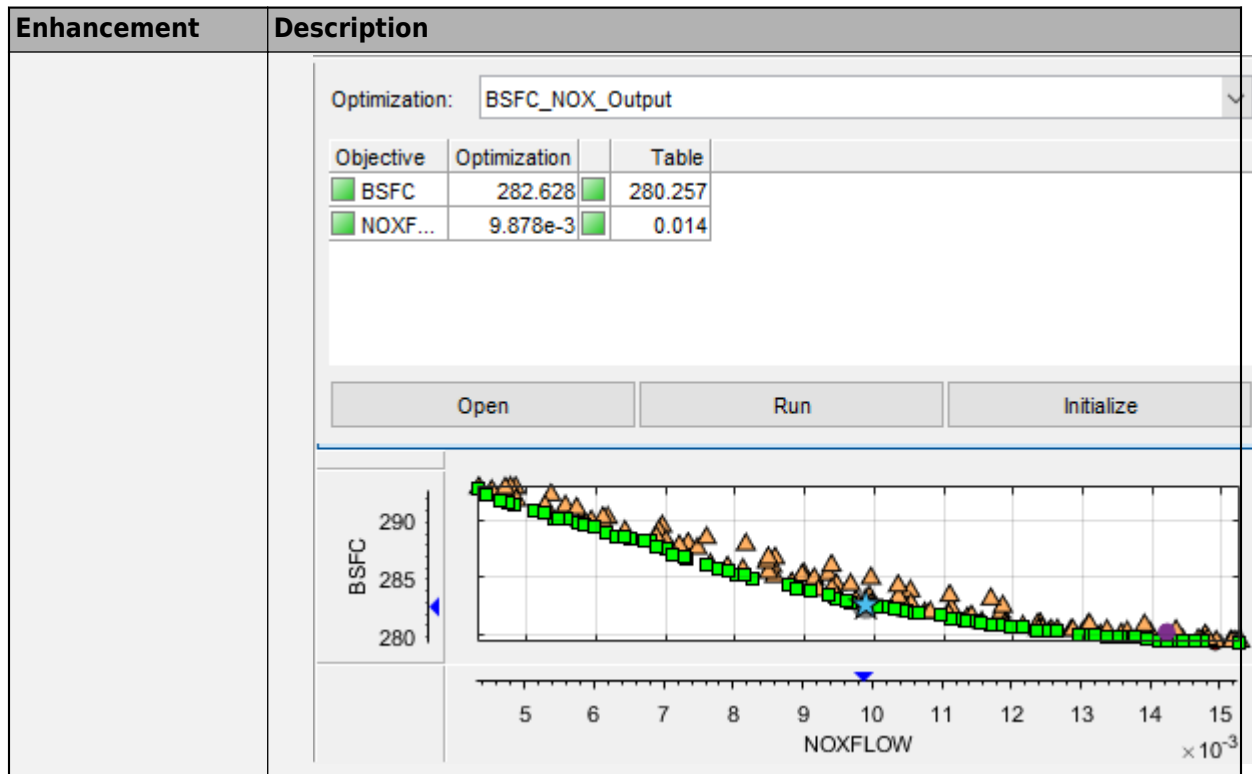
| Enhancement | Description |
|---|---|
| | |

Optimization: BSFC_NOX_Output

| Objective | Optimization | Table |
|---|---|---|
| BSFC | 282.628 | 280.257 |
| NOXF... | 9.878e-3 | 0.014 |

Open

Run

Initialize

BSFC

290

285

280

5 6 7 8 9 10 11 12 13 14 15

NOXFLOW

$\times 10^{-3}$